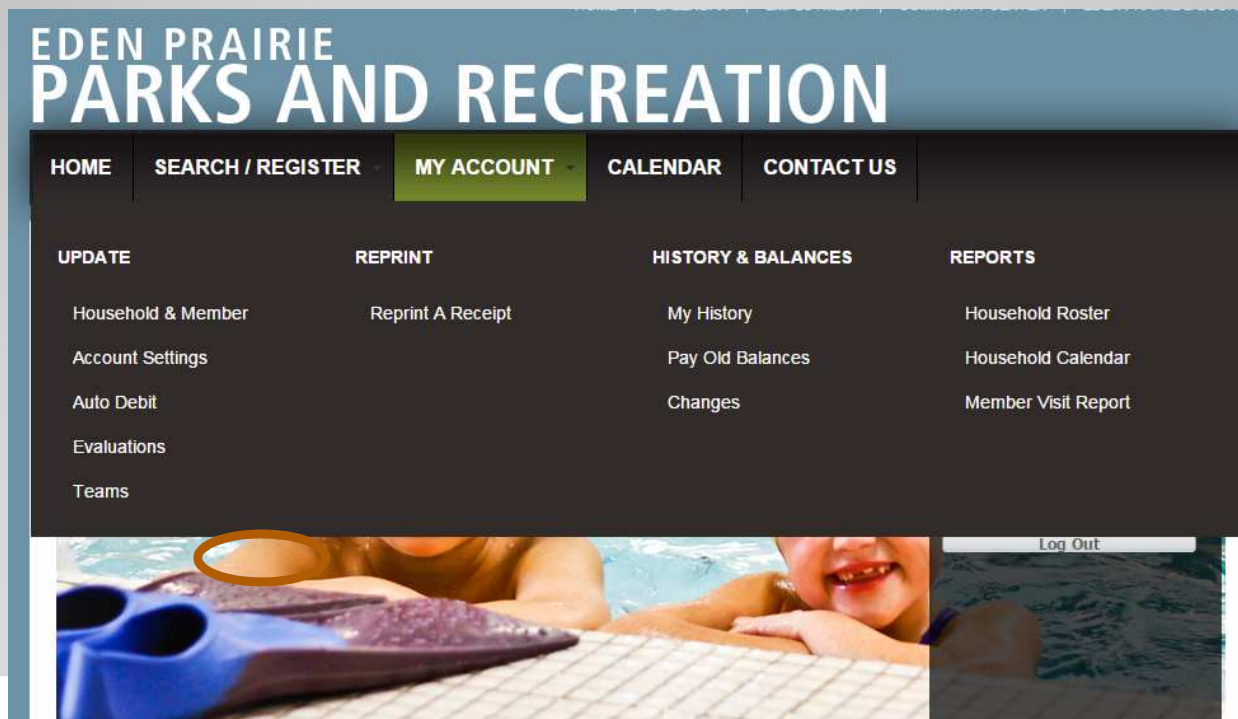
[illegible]

EDEN PRAIRIE
PARKS AND RECREATION

HOME | SEARCH / REGISTER | MY ACCOUNT | CALENDAR | CONTACT US

UPDATE
Household & Member
Account Settings
Auto Debit
Evaluations
Teams

REPRINT
Reprint A Receipt

HISTORY & BALANCES
My History
Pay Old Balances
Changes

REPORTS
Household Roster
Household Calendar
Member Visit Report

Log Out